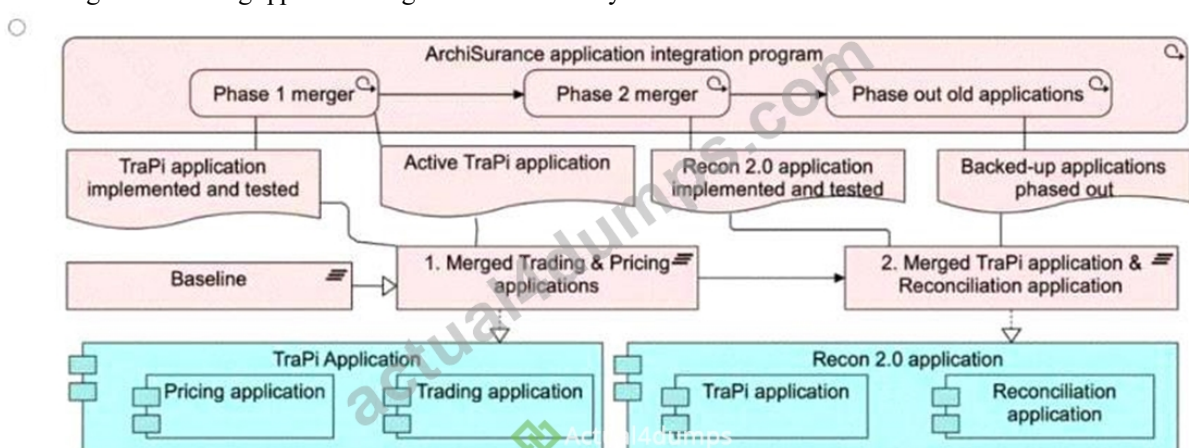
ArchiSurance application integration program

Phase 1 merger

Phase 2 merger

Phase out old applications

TraPi application implemented and tested

Active TraPi application

Recon 2.0 application implemented and tested

Backed-up applications phased out

Baseline

1. Merged Trading & Pricing applications

2. Merged TraPi application & Reconciliation application

TraPi Application

Pricing application

Trading application

Recon 2.0 application

TraPi application

Reconciliation application

actual4dumps.com

Actual4dumps